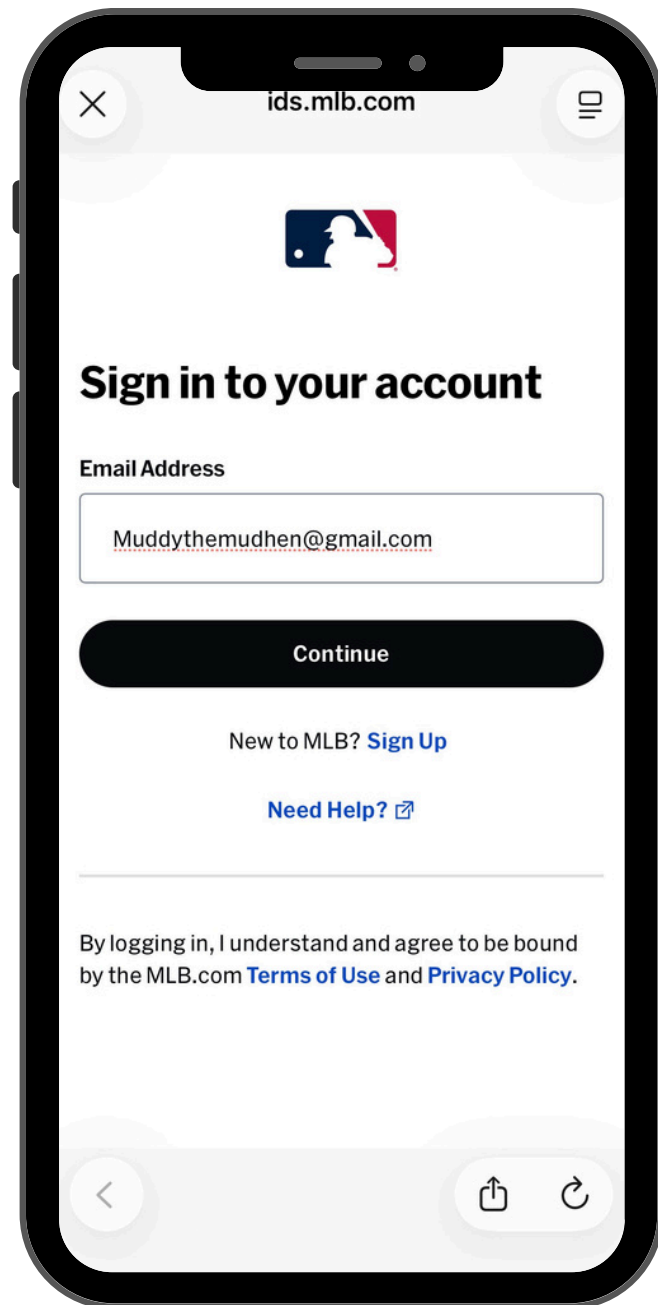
ids.mlb.com

Sign in to your account

Email Address

Muddythemudhen@gmail.com

Continue

New to MLB? Sign Up

Need Help?

By logging in, I understand and agree to be bound by the MLB.com Terms of Use and Privacy Policy.